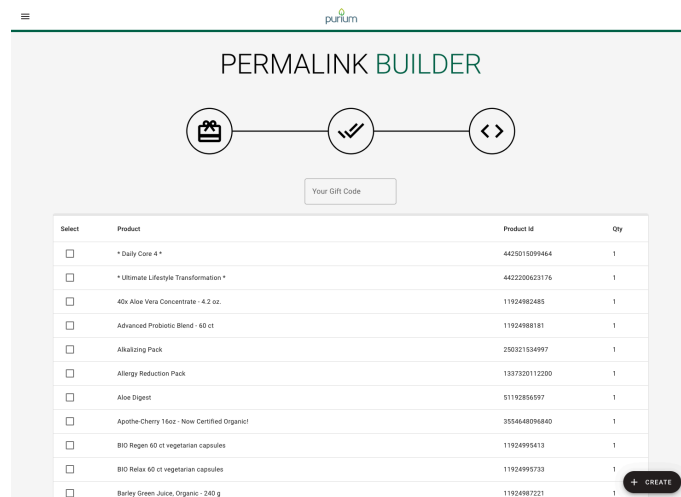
purium

PERMALINK BUILDER

Your Gift Code

| Select | Product | Product Id | Qty |
|---|---|---|---|
| ☐ | * Daily Core 4 * | 4425015099464 | 1 |
| ☐ | * Ultimate Lifestyle Transformation * | 4422200623176 | 1 |
| ☐ | 40x Aloe Vera Concentrate - 4.2 oz. | 11924982485 | 1 |
| ☐ | Advanced Probiotic Blend - 60 ct | 11924988181 | 1 |
| ☐ | Alkalizing Pack | 250321534997 | 1 |
| ☐ | Allergy Reduction Pack | 1337320112200 | 1 |
| ☐ | Aloe Digest | 51192856597 | 1 |
| ☐ | Apothe-Cherry 16oz - Now Certified Organic! | 3554648096840 | 1 |
| ☐ | BIO Regen 60 ct vegetarian capsules | 11924995413 | 1 |
| ☐ | BIO Relax 60 ct vegetarian capsules | 11924995733 | 1 |
| ☐ | Barley Green Juice, Organic - 240 g | 11924987221 | 1 |

+ CREATE